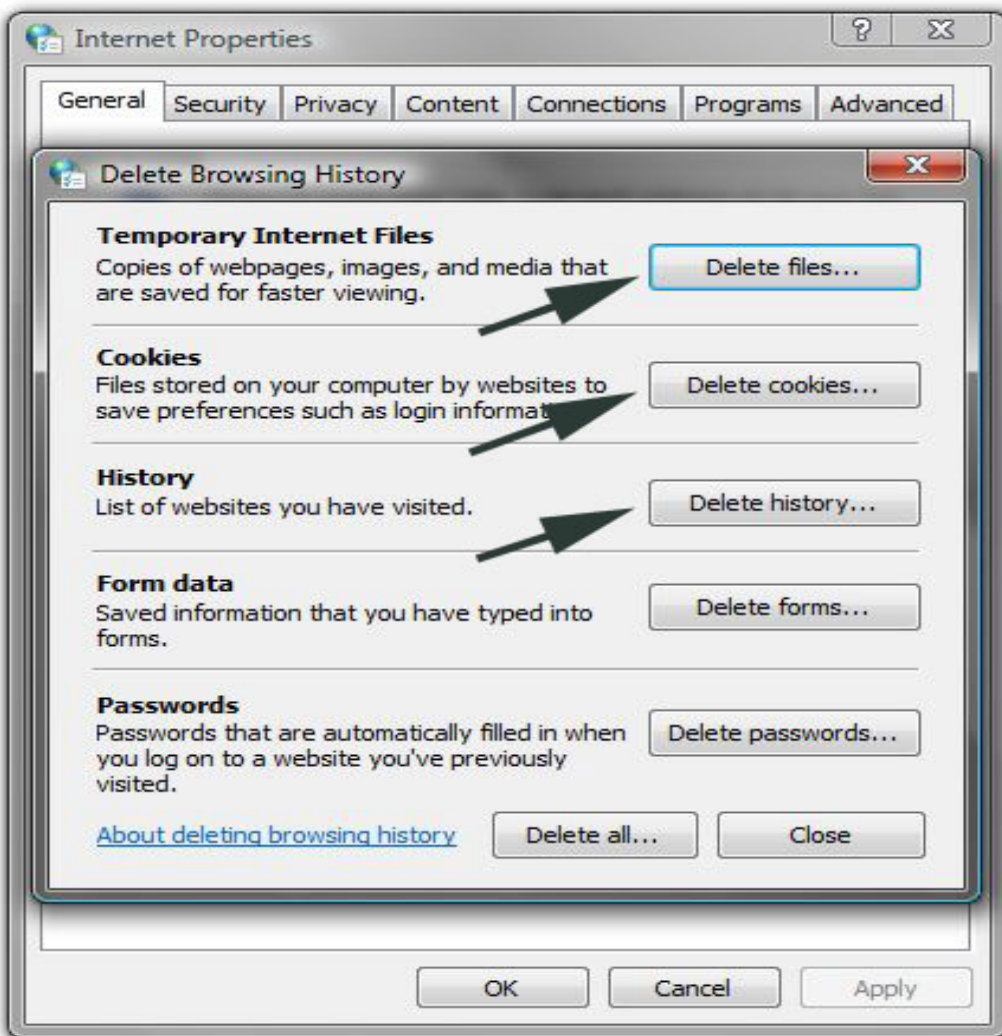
Internet Properties

?

General | Security | Privacy | Content | Connections | Programs | Advanced

Delete Browsing History

Temporary Internet Files
Copies of webpages, images, and media that are saved for faster viewing.

Delete files...

Cookies
Files stored on your computer by websites to save preferences such as login informat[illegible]

Delete cookies...

History
List of websites you have visited.

Delete history...

Form data
Saved information that you have typed into forms.

Delete forms...

Passwords
Passwords that are automatically filled in when you log on to a website you've previously visited.

Delete passwords...

About deleting browsing history

Delete all...

Close

OK

Cancel

Apply